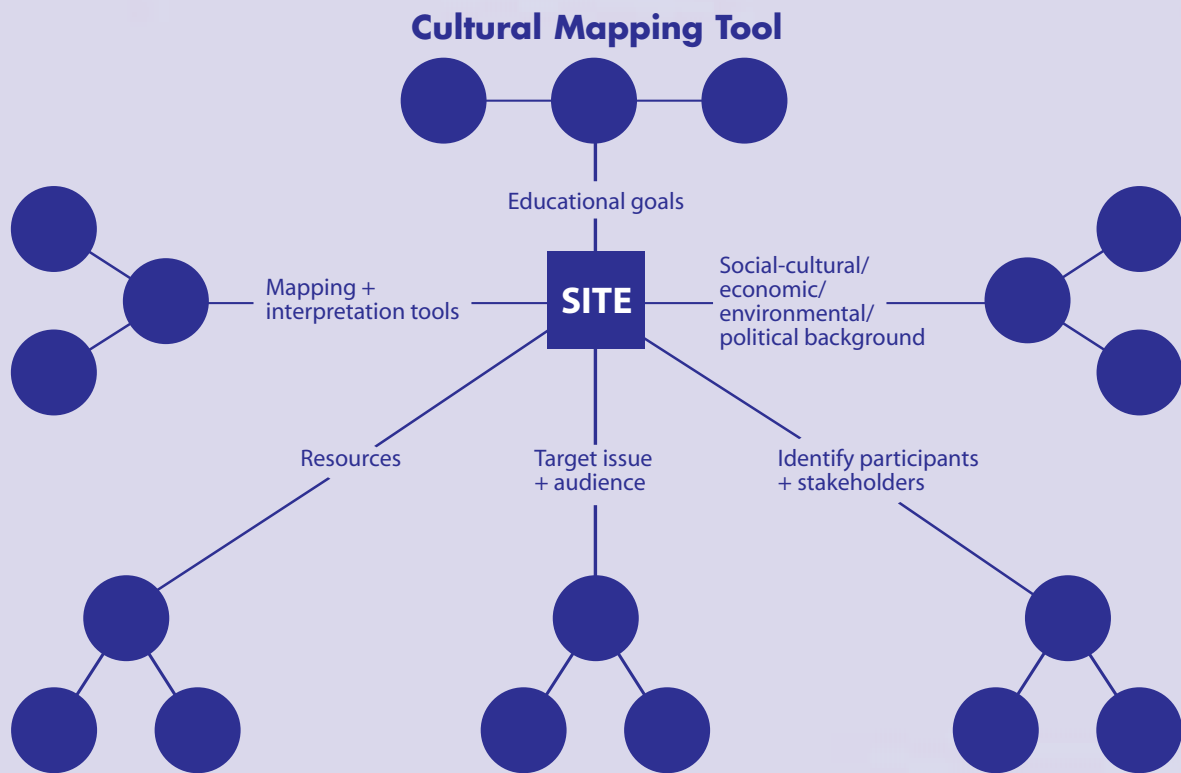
Cultural Mapping Tool

Educational goals

Mapping + interpretation tools

SITE

Social-cultural/ economic/ environmental/ political background

Resources

Target issue + audience

Identify participants + stakeholders